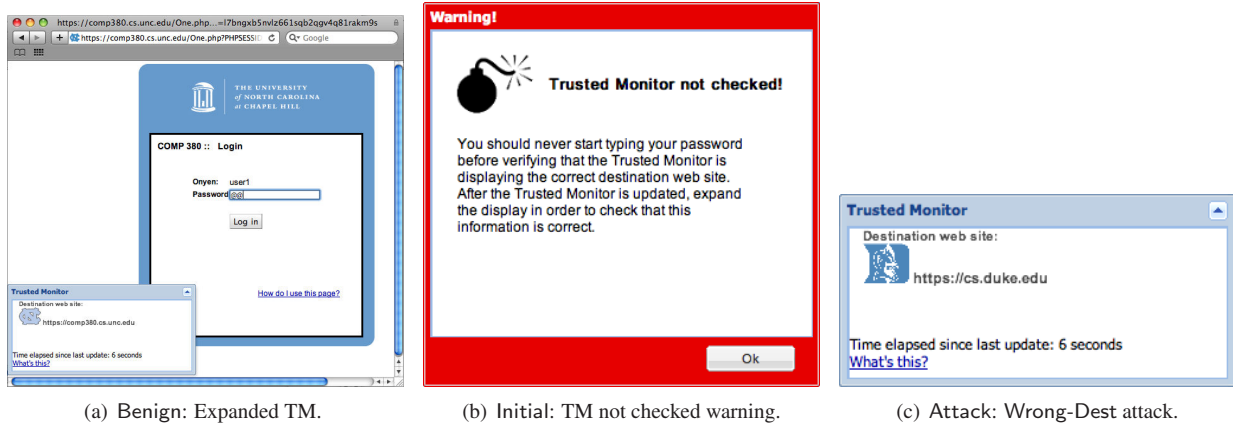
https://comp380.cs.unc.edu/One.php...=l7bngxb5nvlz661sqb2qgv4q81rakm9s
https://comp380.cs.unc.edu/One.php?PHPSESSI
Google

THE UNIVERSITY of NORTH CAROLINA at CHAPEL HILL

COMP 380 :: Login

Onyen: user1
Password: 

Log in

How do I use this page?

Trusted Monitor
Destination web site:
https://comp380.cs.unc.edu

Time elapsed since last update: 6 seconds
What's this?

(a) Benign: Expanded TM.

Warning!

Trusted Monitor not checked!

You should never start typing your password before verifying that the Trusted Monitor is displaying the correct destination web site. After the Trusted Monitor is updated, expand the display in order to check that this information is correct.

Ok

(b) Initial: TM not checked warning.

Trusted Monitor
Destination web site:
https://cs.duke.edu

Time elapsed since last update: 6 seconds
What's this?

(c) Attack: Wrong-Dest attack.